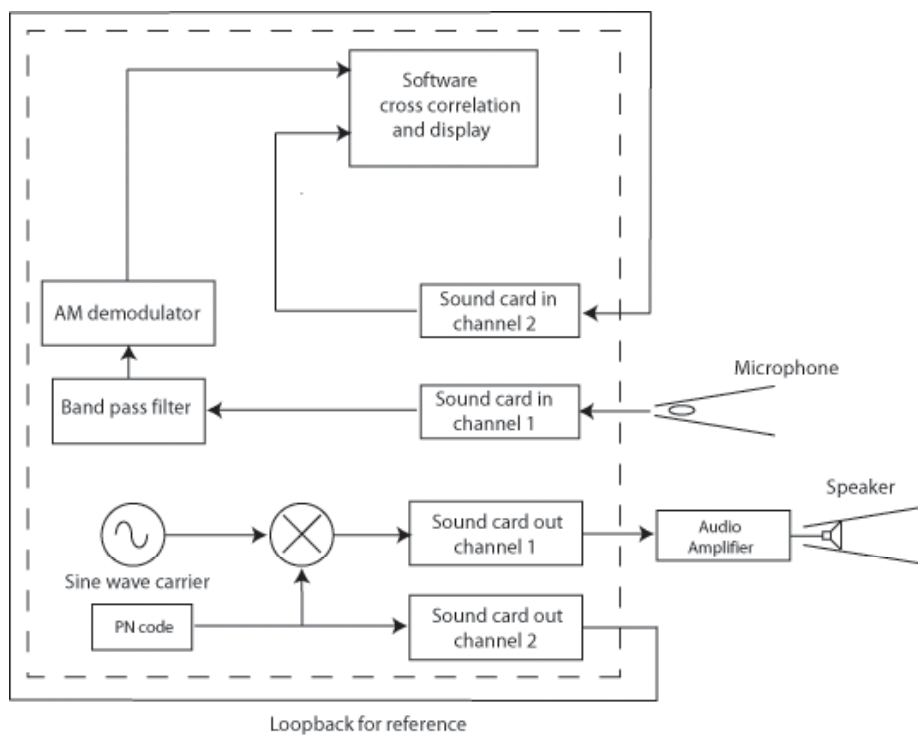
Software cross correlation and display

AM demodulator

Sound card in channel 2

Band pass filter

Sound card in channel 1

Microphone

Speaker

Sound card out channel 1

Audio Amplifier

Sine wave carrier

PN code

Sound card out channel 2

Loopback for reference